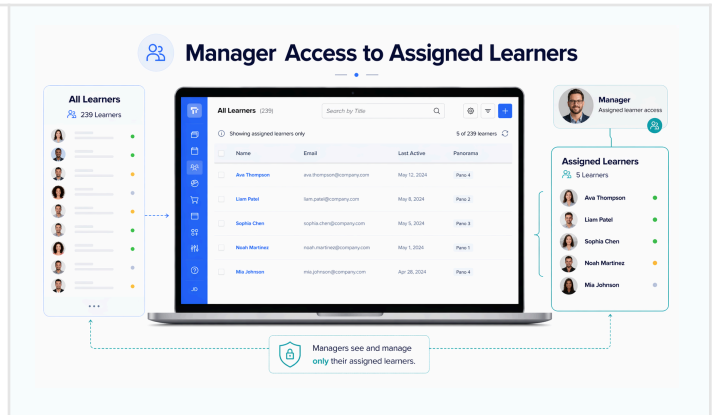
Manager Access to Assigned Learners

All Learners
239 Learners

•••

All Learners (239)

Search by Title

Showing assigned learners only

5 of 239 learners

| Name | Email | Last Active | Panorama |
|---|---|---|---|
| Ava Thompson | ava.thompson@company.com | May 12, 2024 | Pano 4 |
| Liam Patel | liam.patel@company.com | May 8, 2024 | Pano 2 |
| Sophia Chen | sophia.chen@company.com | May 5, 2024 | Pano 3 |
| Noah Martinez | noah.martinez@company.com | May 1, 2024 | Pano 1 |
| Mia Johnson | mia.johnson@company.com | Apr 28, 2024 | Pano 4 |

JD

Manager
Assigned learner access

Assigned Learners
5 Learners

Ava Thompson
Liam Patel
Sophia Chen
Noah Martinez
Mia Johnson

Managers see and manage only their assigned learners.